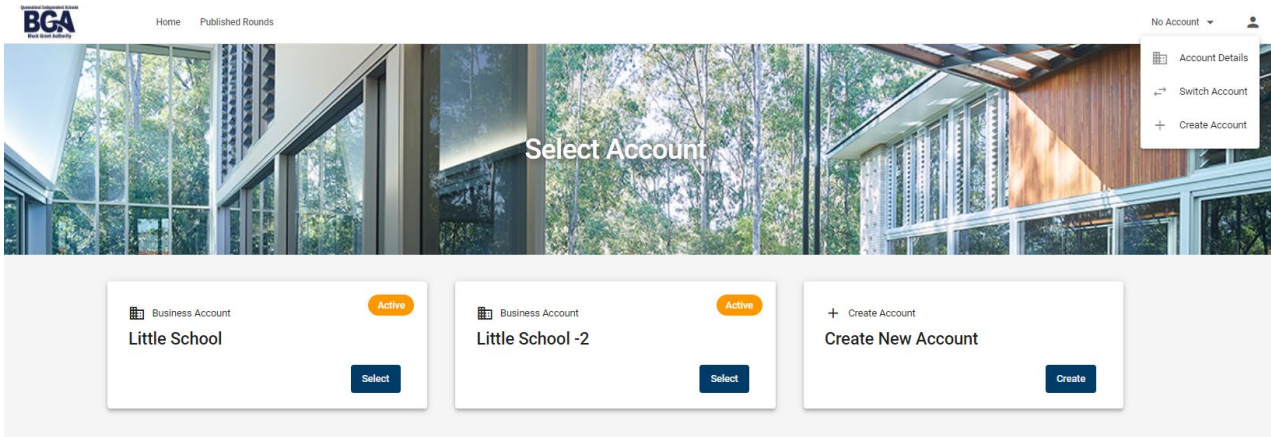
Queensland Independent Schools
BGA
Block Grant Authority

Home Published Rounds

No Account

Account Details
Switch Account
Create Account

Select Account

Business Account
Active
Little School
Select

Business Account
Active
Little School -2
Select

Create Account
Create New Account
Create